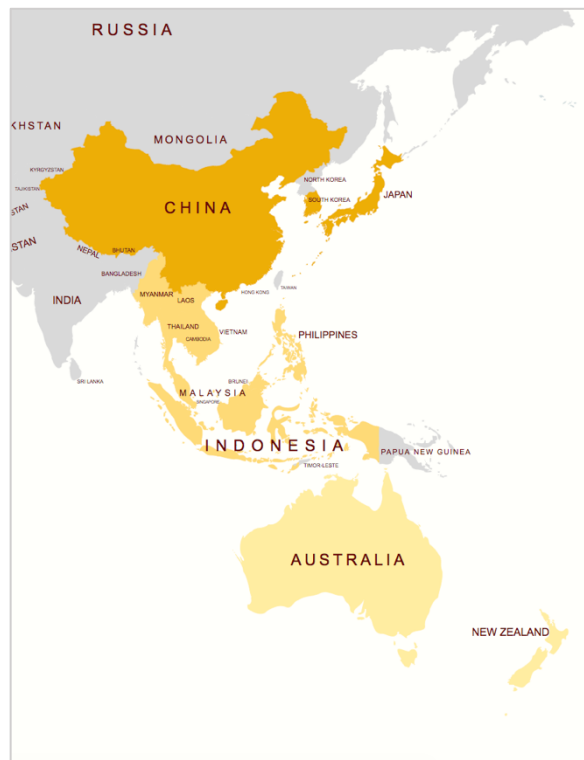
RUSSIA

KHSTAN

MONGOLIA

KYRGYZSTAN

TAJIKISTAN

STAN

CHINA

NORTH KOREA

SOUTH KOREA

JAPAN

STAN

NEPAL

BHUTAN

BANGLADESH

INDIA

MYANMAR

LAOS

HONG KONG

TAIWAN

THAILAND

VIETNAM

CAMBODIA

PHILIPPINES

SRI LANKA

BRUNEI

MALAYSIA

SINGAPORE

INDONESIA

PAPUA NEW GUINEA

TIMOR-LESTE

AUSTRALIA

NEW ZEALAND